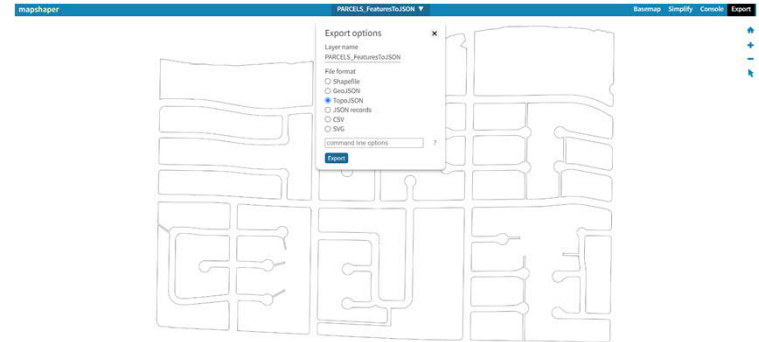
mapshaper

PARCELS_FeaturesToJSON ▼

Basemap Simplify Console Export

Export options

Layer name

PARCELS_FeaturesToJSON

File format

Shapefile

GeoJSON

TopoJSON

JSON records

CSV

SVG

command line options

?

Export